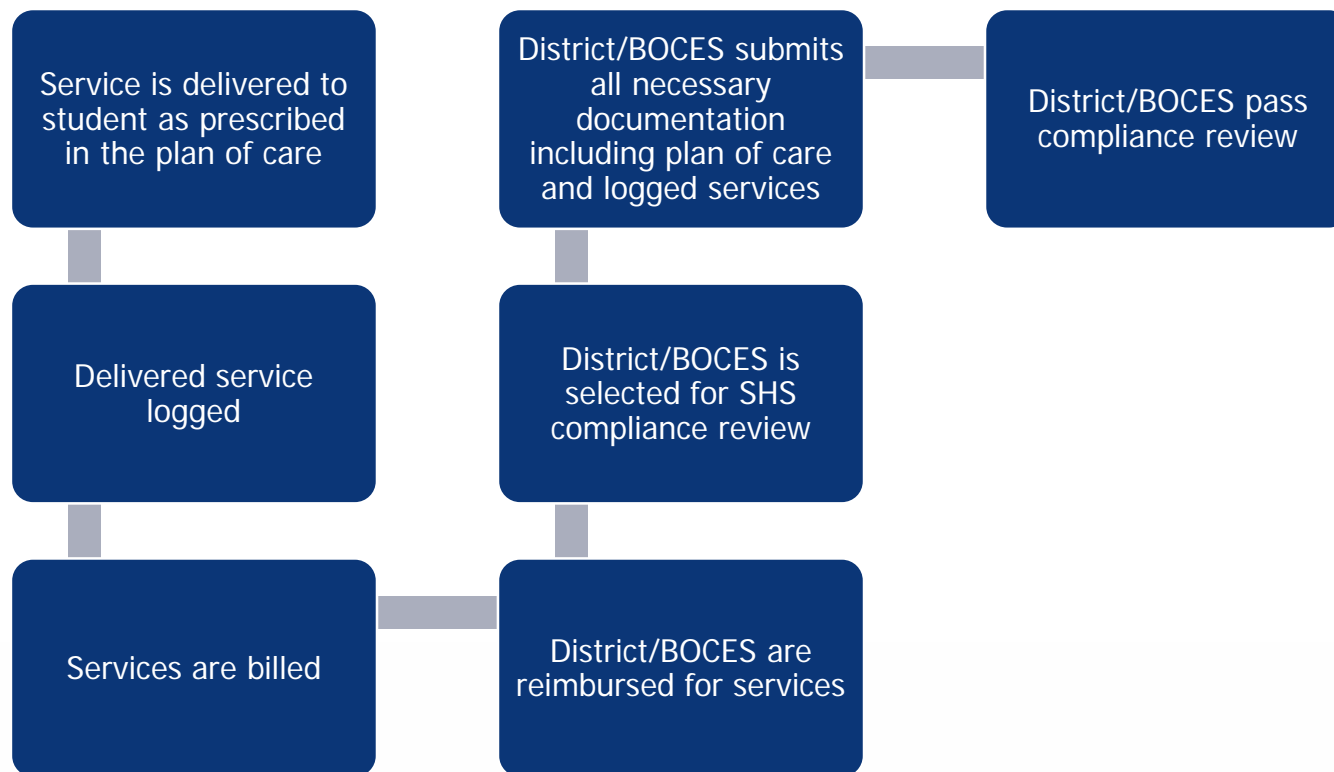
Service is delivered to student as prescribed in the plan of care

Delivered service logged

Services are billed

District/BOCES are reimbursed for services

District/BOCES is selected for SHS compliance review

District/BOCES submits all necessary documentation including plan of care and logged services

District/BOCES pass compliance review